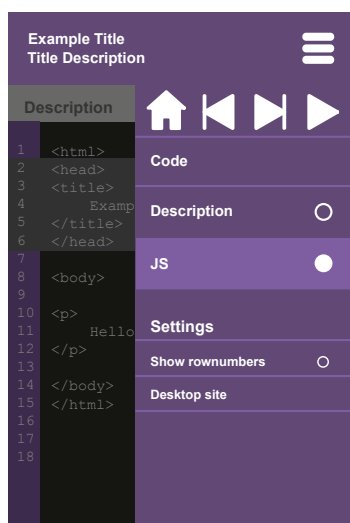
Example Title
Title Description

Description

1 <html>
2 <head>
3 <title>
4 Examp
5 </title>
6 </head>
7
8 <body>
9
10 <p>
11 Hello
12 </p>
13
14 </body>
15 </html>
16
17
18

Code

Description

JS

Settings

Show rownumbers

Desktop site